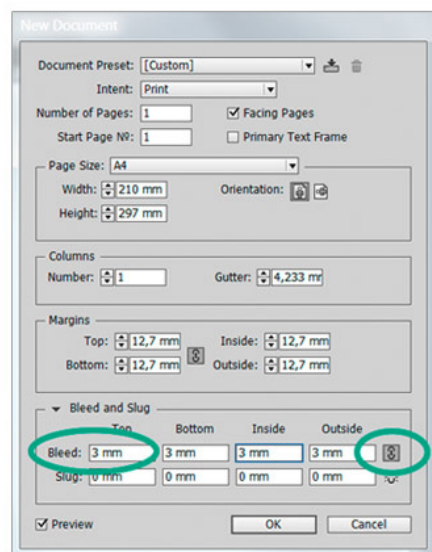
New Document

Document Preset: [Custom]

Intent: Print

Number of Pages: 1

Facing Pages

Start Page №: 1

Primary Text Frame

Page Size: A4

Width: 210 mm

Orientation:

Height: 297 mm

Columns

Number: 1

Gutter: 4,233 mr

Margins

Top: 12,7 mm

Inside: 12,7 mm

Bottom: 12,7 mm

Outside: 12,7 mm

Bleed and Slug

Top Bottom Inside Outside

Bleed: 3 mm 3 mm 3 mm 3 mm

Slug: 0 mm 0 mm 0 mm 0 mm

Preview

OK

Cancel